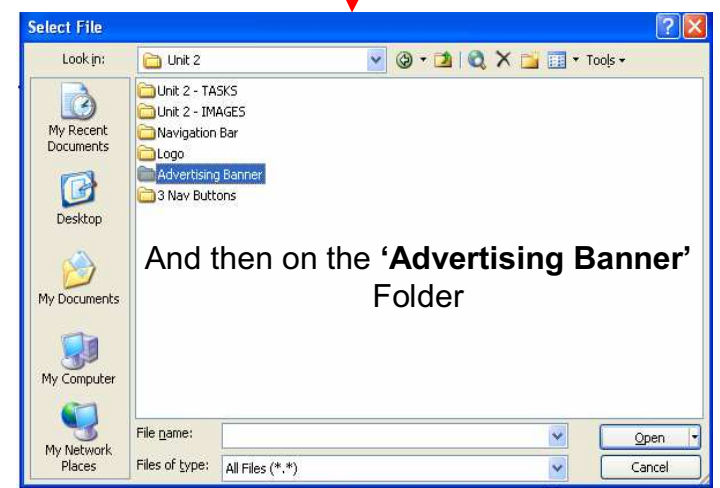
Select File

Look in: Unit 2

Tools

My Recent Documents

Desktop

My Documents

My Computer

My Network Places

Unit 2 - TASKS
Unit 2 - IMAGES
Navigation Bar
Logo
Advertising Banner
3 Nav Buttons

And then on the **'Advertising Banner'** Folder

File name:

Files of type: All Files (*.*)

Open

Cancel